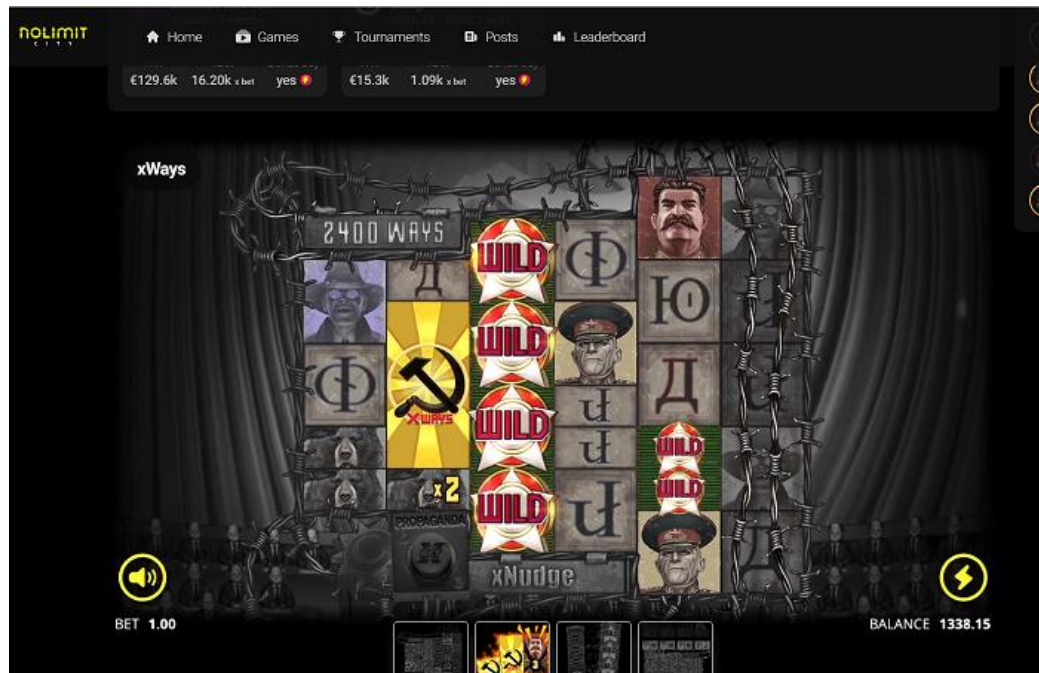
NOLIMIT CITY

Home Games Tournaments Posts Leaderboard

€129.6k 16.20k x bet yes

€15.3k 1.09k x bet yes

xWays

2400 WAYS

WILD

Ф

Д

Ю

Ф

xWAYS

WILD

Д

WILD

Ч

WILD

Ч

WILD

x2

WILD

Ч

PROPAGANDA

xNudge

BET 1.00

BALANCE 1338.15